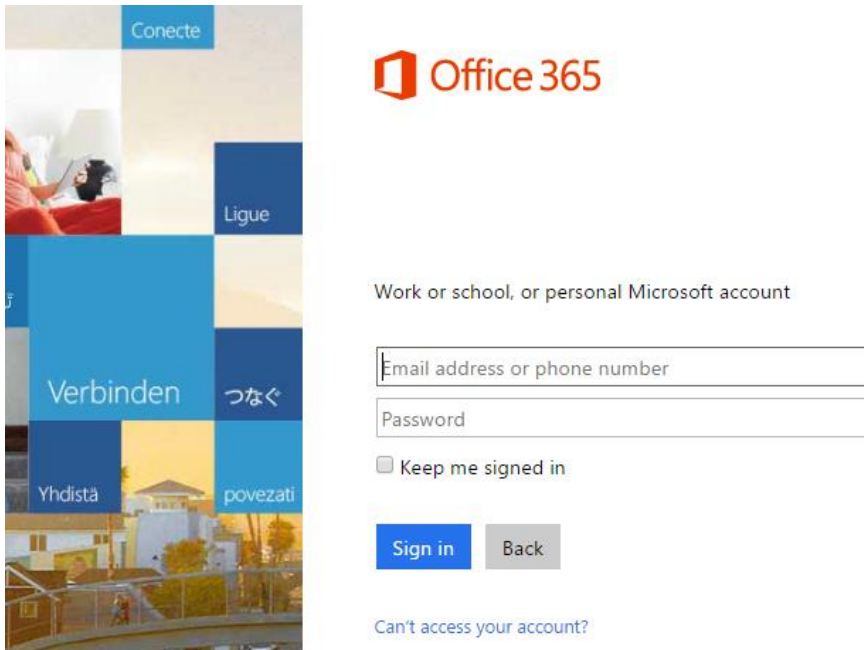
Conecte

Ligue

Verbinden

つなぐ

Yhdistä

povezati

Office 365

Work or school, or personal Microsoft account

Email address or phone number

Password

Keep me signed in

Sign in

Back

Can't access your account?